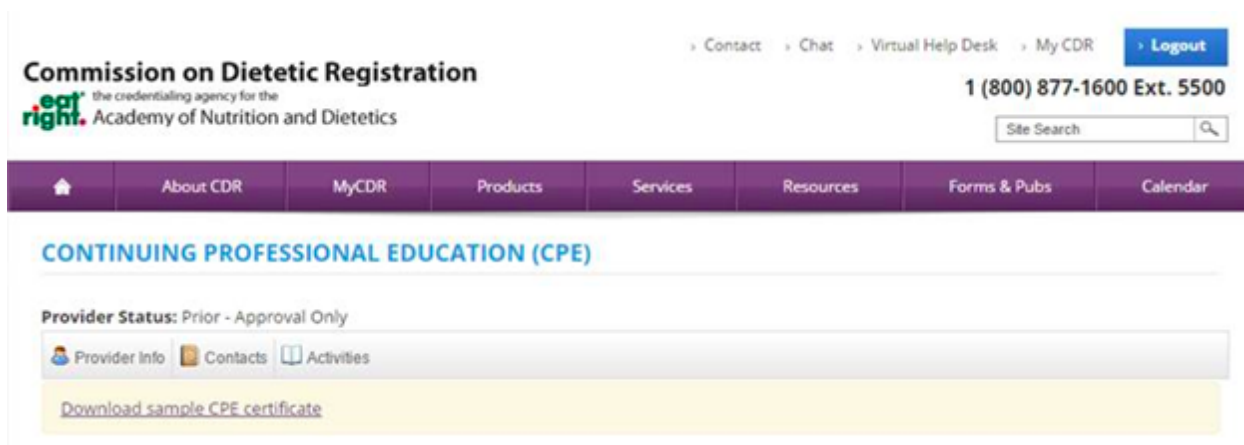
› Contact › Chat › Virtual Help Desk › My CDR › Logout

Commission on Dietetic Registration

eat right. the credentialing agency for the Academy of Nutrition and Dietetics

1 (800) 877-1600 Ext. 5500

Site Search

About CDR | MyCDR | Products | Services | Resources | Forms & Pubs | Calendar

CONTINUING PROFESSIONAL EDUCATION (CPE)

Provider Status: Prior - Approval Only

Provider Info | Contacts | Activities

Download sample CPE certificate